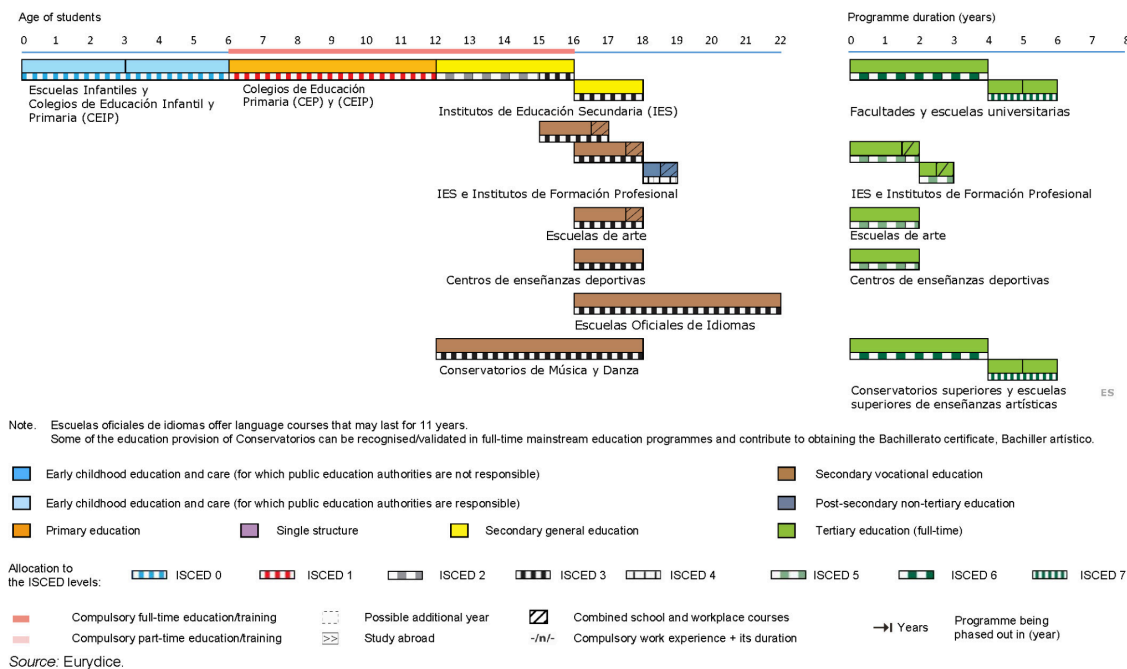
Age of students

0 1 2 3 4 5 6 7 8 9 10 11 12 13 14 15 16 17 18 19 20 21 22

Escuelas Infantiles y Colegios de Educación Infantil y Primaria (CEIP)

Colegios de Educación Primaria (CEP) y (CEIP)

Institutos de Educación Secundaria (IES)

IES e Institutos de Formación Profesional

Escuelas de arte

Centros de enseñanzas deportivas

Escuelas Oficiales de Idiomas

Conservatorios de Música y Danza

Programme duration (years)

0 1 2 3 4 5 6 7 8

Facultades y escuelas universitarias

IES e Institutos de Formación Profesional

Escuelas de arte

Centros de enseñanzas deportivas

Conservatorios superiores y escuelas superiores de enseñanzas artísticas

ES

Note. Escuelas oficiales de idiomas offer language courses that may last for 11 years.
Some of the education provision of Conservatorios can be recognised/validated in full-time mainstream education programmes and contribute to obtaining the Bachillerato certificate, Bachiller artístico.

Early childhood education and care (for which public education authorities are not responsible)

Early childhood education and care (for which public education authorities are responsible)

Primary education

Single structure

Secondary general education

Secondary vocational education

Post-secondary non-tertiary education

Tertiary education (full-time)

Allocation to the ISCED levels: ISCED 0 ISCED 1 ISCED 2 ISCED 3 ISCED 4 ISCED 5 ISCED 6 ISCED 7

Compulsory full-time education/training

Compulsory part-time education/training

Possible additional year

Study abroad

Combined school and workplace courses

-/n/- Compulsory work experience + its duration

Years

Programme being phased out in (year)

Source: Eurydice.